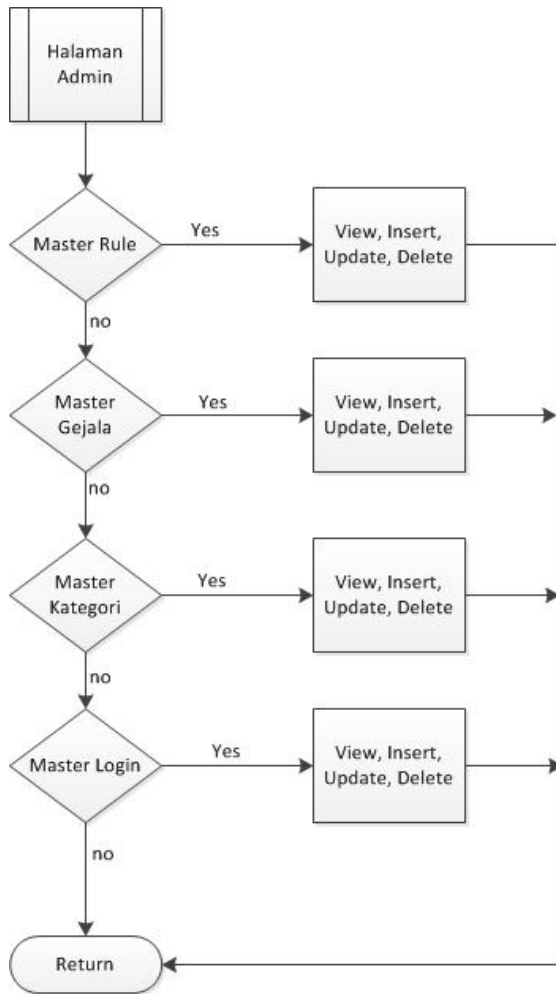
Halaman Admin

Master Rule

Yes

View, Insert, Update, Delete

no

Master Gejala

Yes

View, Insert, Update, Delete

no

Master Kategori

Yes

View, Insert, Update, Delete

no

Master Login

Yes

View, Insert, Update, Delete

no

Return